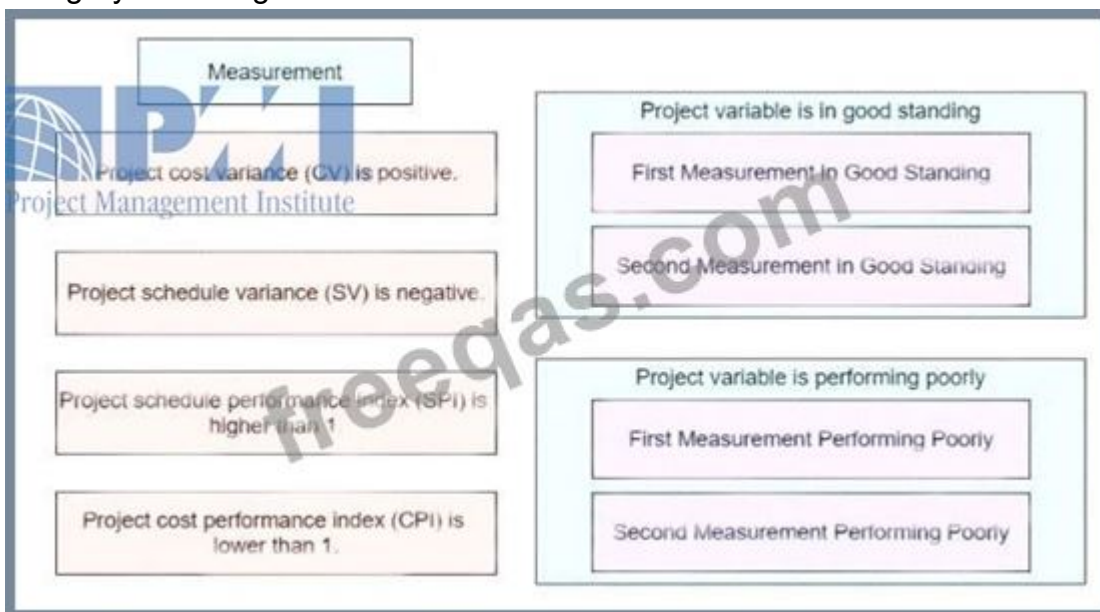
Measurement

PMI
Project Management Institute

Project cost variance (CV) is positive.

Project schedule variance (SV) is negative.

Project schedule performance index (SPI) is higher than 1

Project cost performance index (CPI) is lower than 1.

Project variable is in good standing

First Measurement in Good Standing

Second Measurement in Good Standing

Project variable is performing poorly

First Measurement Performing Poorly

Second Measurement Performing Poorly

freeqas.com